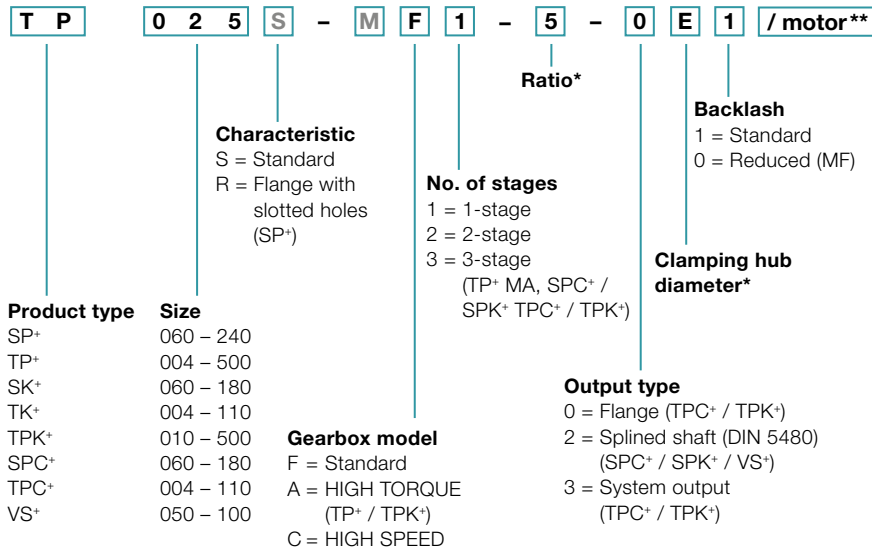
T P 0 2 5 S – M F 1 – 5 – 0 E 1 / motor**

Ratio*

Backlash
1 = Standard
0 = Reduced (MF)

Characteristic
S = Standard
R = Flange with slotted holes (SP$^+$)

No. of stages
1 = 1-stage
2 = 2-stage
3 = 3-stage (TP$^+$ MA, SPC$^+$ / SPK$^+$ TPC$^+$ / TPK$^+$)

Clamping hub diameter*

Product type
SP$^+$
TP$^+$
SK$^+$
TK$^+$
TPK$^+$
SPC$^+$
TPC$^+$
VS$^+$

Size
060 – 240
004 – 500
060 – 180
004 – 110
010 – 500
060 – 180
004 – 110
050 – 100

Output type
0 = Flange (TPC$^+$ / TPK$^+$)
2 = Splined shaft (DIN 5480) (SPC$^+$ / SPK$^+$ / VS$^+$)
3 = System output (TPC$^+$ / TPK$^+$)

Gearbox model
F = Standard
A = HIGH TORQUE (TP$^+$ / TPK$^+$)
C = HIGH SPEED